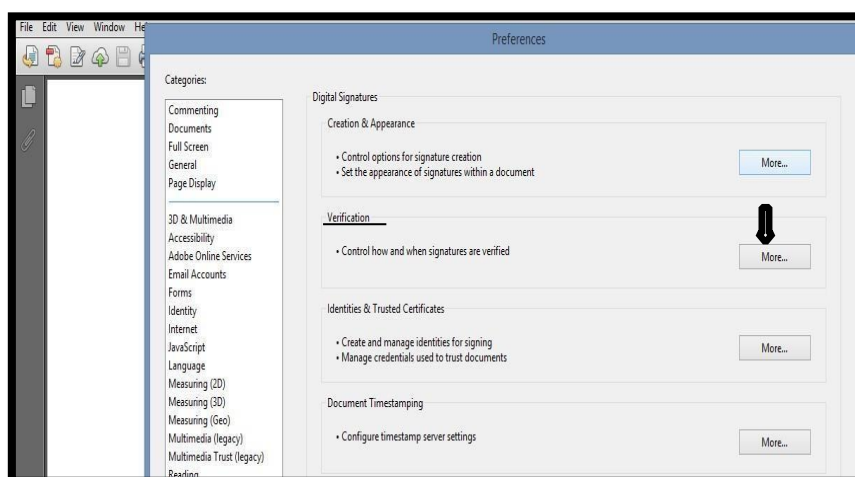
File Edit View Window He

Preferences

Categories:

Commenting
Documents
Full Screen
General
Page Display

3D & Multimedia
Accessibility
Adobe Online Services
Email Accounts
Forms
Identity
Internet
JavaScript
Language
Measuring (2D)
Measuring (3D)
Measuring (Geo)
Multimedia (legacy)
Multimedia Trust (legacy)
Reading

Digital Signatures

Creation & Appearance

• Control options for signature creation
• Set the appearance of signatures within a document

More...

Verification

• Control how and when signatures are verified

More...

Identities & Trusted Certificates

• Create and manage identities for signing
• Manage credentials used to trust documents

More...

Document Timestamping

• Configure timestamp server settings

More...